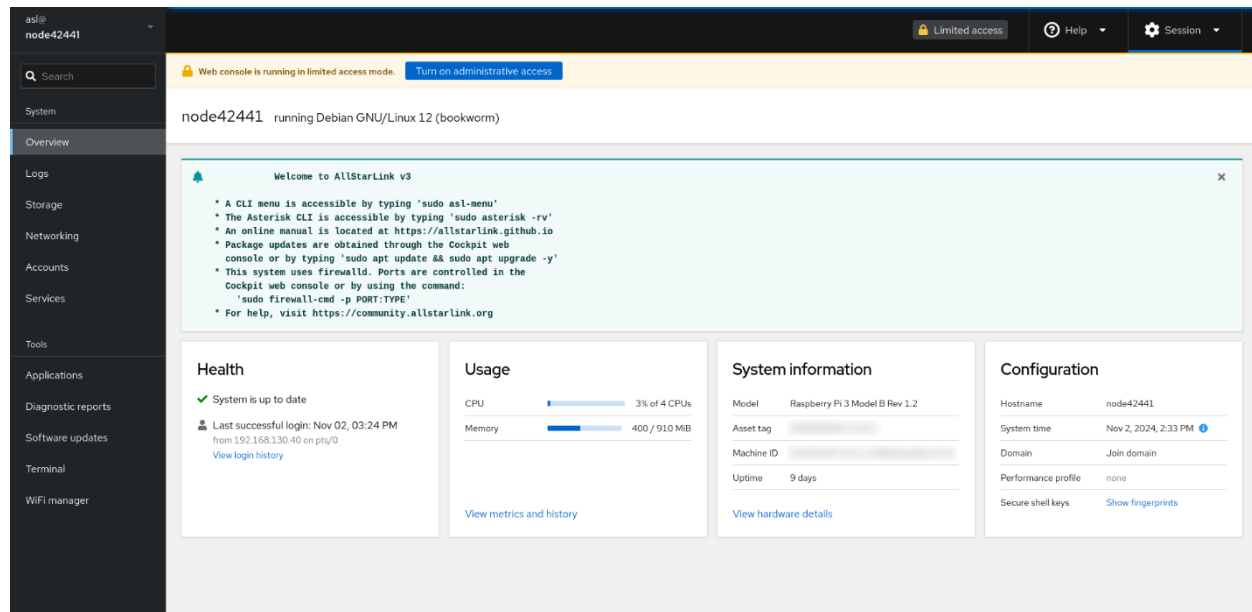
asl@
node42441

Search

System

Overview

Logs

Storage

Networking

Accounts

Services

Tools

Applications

Diagnostic reports

Software updates

Terminal

WiFi manager

Limited access

Help

Session

Web console is running in limited access mode.

Turn on administrative access

node42441 running Debian GNU/Linux 12 (bookworm)

Welcome to AllStarLink v3

* A CLI menu is accessible by typing 'sudo asl-menu'
* The Asterisk CLI is accessible by typing 'sudo asterisk -rv'
* An online manual is located at https://allstarlink.github.io
* Package updates are obtained through the Cockpit web console or by typing 'sudo apt update && sudo apt upgrade -y'
* This system uses firewalld. Ports are controlled in the Cockpit web console or by using the command: 'sudo firewall-cmd -p PORT:TYPE'
* For help, visit https://community.allstarlink.org

×

Health

System is up to date

Last successful login: Nov 02, 03:24 PM
from 192.168.130.40 on pts/0

View login history

Usage

| CPU | 3% of 4 CPUs |
|---|---|
| Memory | 400 / 910 MiB |

View metrics and history

System information

| Model | Raspberry Pi 3 Model B Rev 1.2 |
|---|---|
| Asset tag | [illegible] |
| Machine ID | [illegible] |
| Uptime | 9 days |

View hardware details

Configuration

| Hostname | node42441 |
|---|---|
| System time | Nov 2, 2024, 2:33 PM |
| Domain | Join domain |
| Performance profile | none |
| Secure shell keys | Show fingerprints |